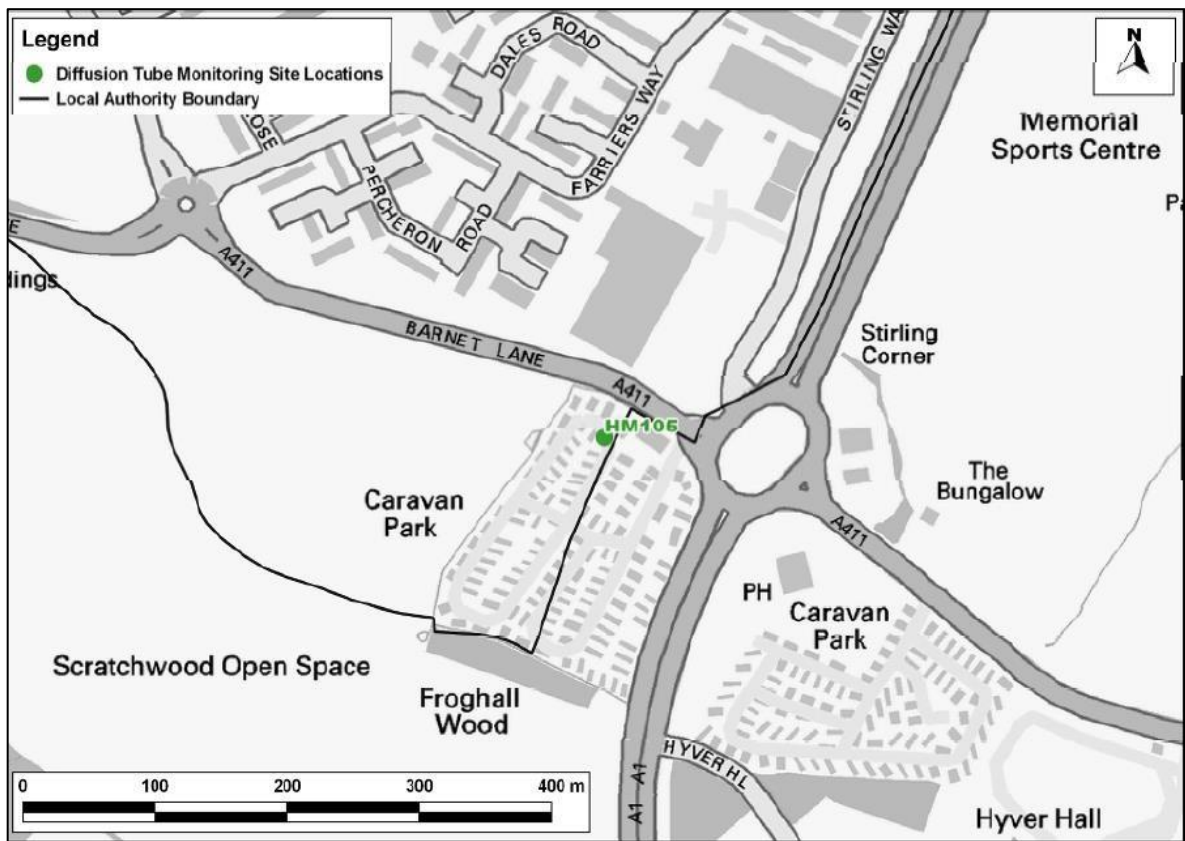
Legend
Diffusion Tube Monitoring Site Locations
Local Authority Boundary

N

DALES ROAD
STIRLING WA
FARRIERS WAY
OSE
PERCHERON ROAD
Memorial Sports Centre
P
E
A411
lings
BARNET LANE
Stirling Corner
A411
HM106
Caravan Park
The Bungalow
A411
PH
Caravan Park
Scratchwood Open Space
Froghall Wood
HYVER HL
A1
A1
Hyver Hall

0
100
200
300
400 m